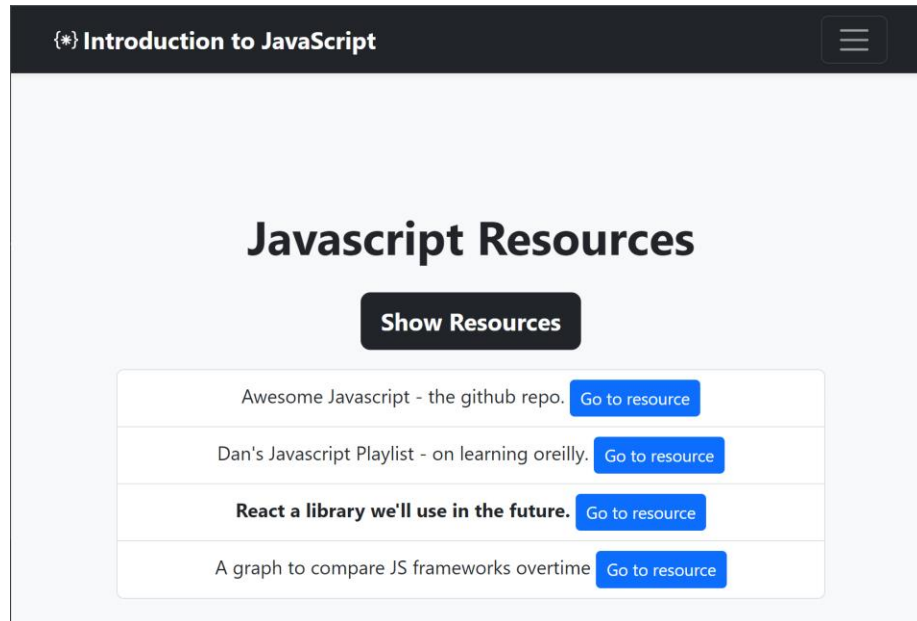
{*} Introduction to JavaScript

Javascript Resources

Show Resources

Awesome Javascript - the github repo. Go to resource

Dan's Javascript Playlist - on learning oreilly. Go to resource

**React a library we'll use in the future.** Go to resource

A graph to compare JS frameworks overtime Go to resource